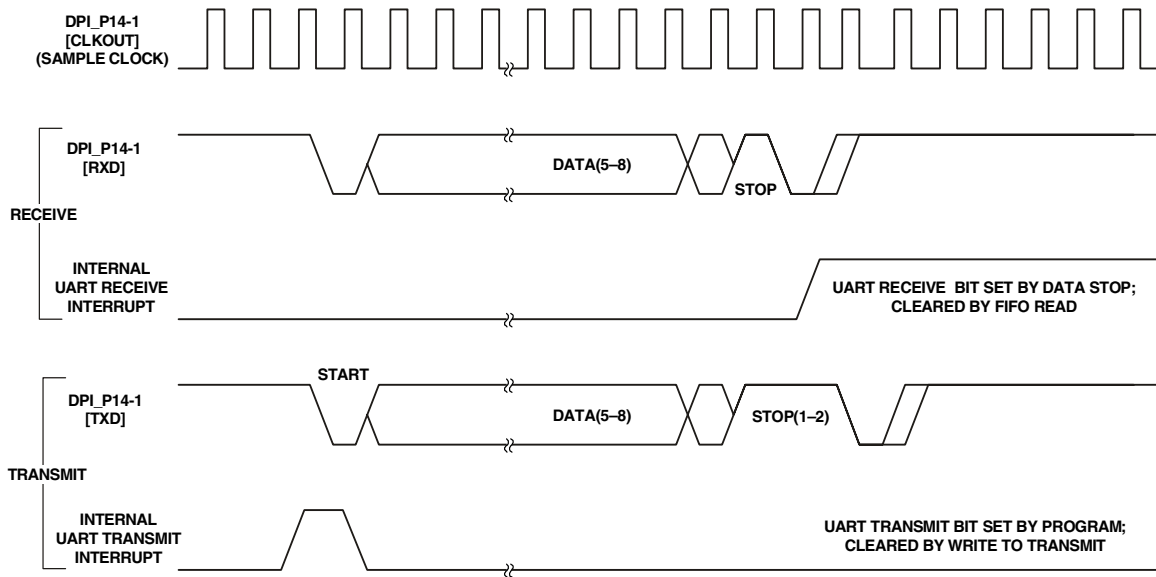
DPI_P14-1
[CLKOUT]
(SAMPLE CLOCK)

DPI_P14-1
[RXD]

DATA(5–8)

STOP

RECEIVE

INTERNAL
UART RECEIVE
INTERRUPT

UART RECEIVE BIT SET BY DATA STOP;
CLEARED BY FIFO READ

START

DPI_P14-1
[TXD]

DATA(5–8)

STOP(1–2)

TRANSMIT

INTERNAL
UART TRANSMIT
INTERRUPT

UART TRANSMIT BIT SET BY PROGRAM;
CLEARED BY WRITE TO TRANSMIT